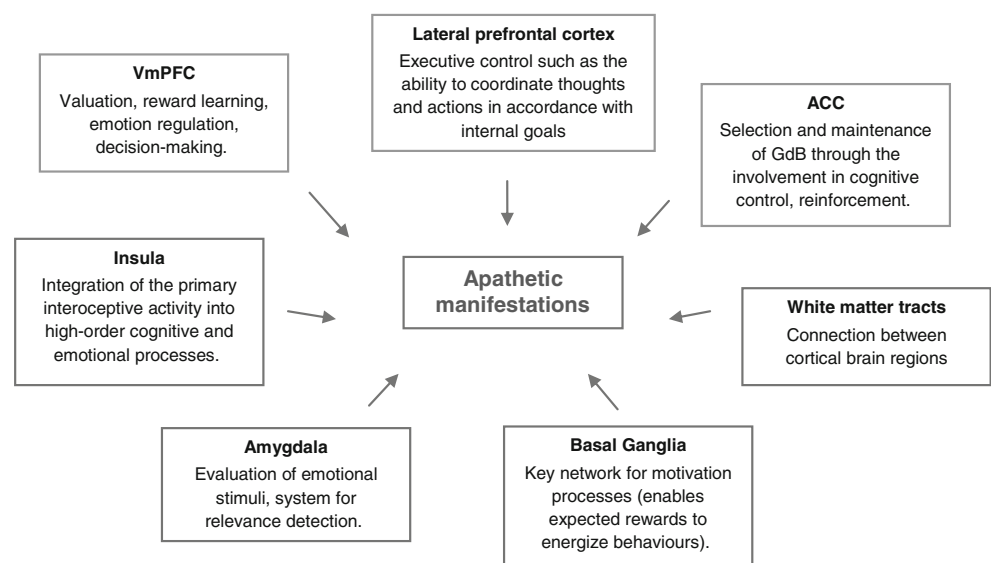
VmPFC
Valuation, reward learning, emotion regulation, decision-making.

Lateral prefrontal cortex
Executive control such as the ability to coordinate thoughts and actions in accordance with internal goals

ACC
Selection and maintenance of GdB through the involvement in cognitive control, reinforcement.

Insula
Integration of the primary interoceptive activity into high-order cognitive and emotional processes.

Apathetic manifestations

White matter tracts
Connection between cortical brain regions

Amygdala
Evaluation of emotional stimuli, system for relevance detection.

Basal Ganglia
Key network for motivation processes (enables expected rewards to energize behaviours).